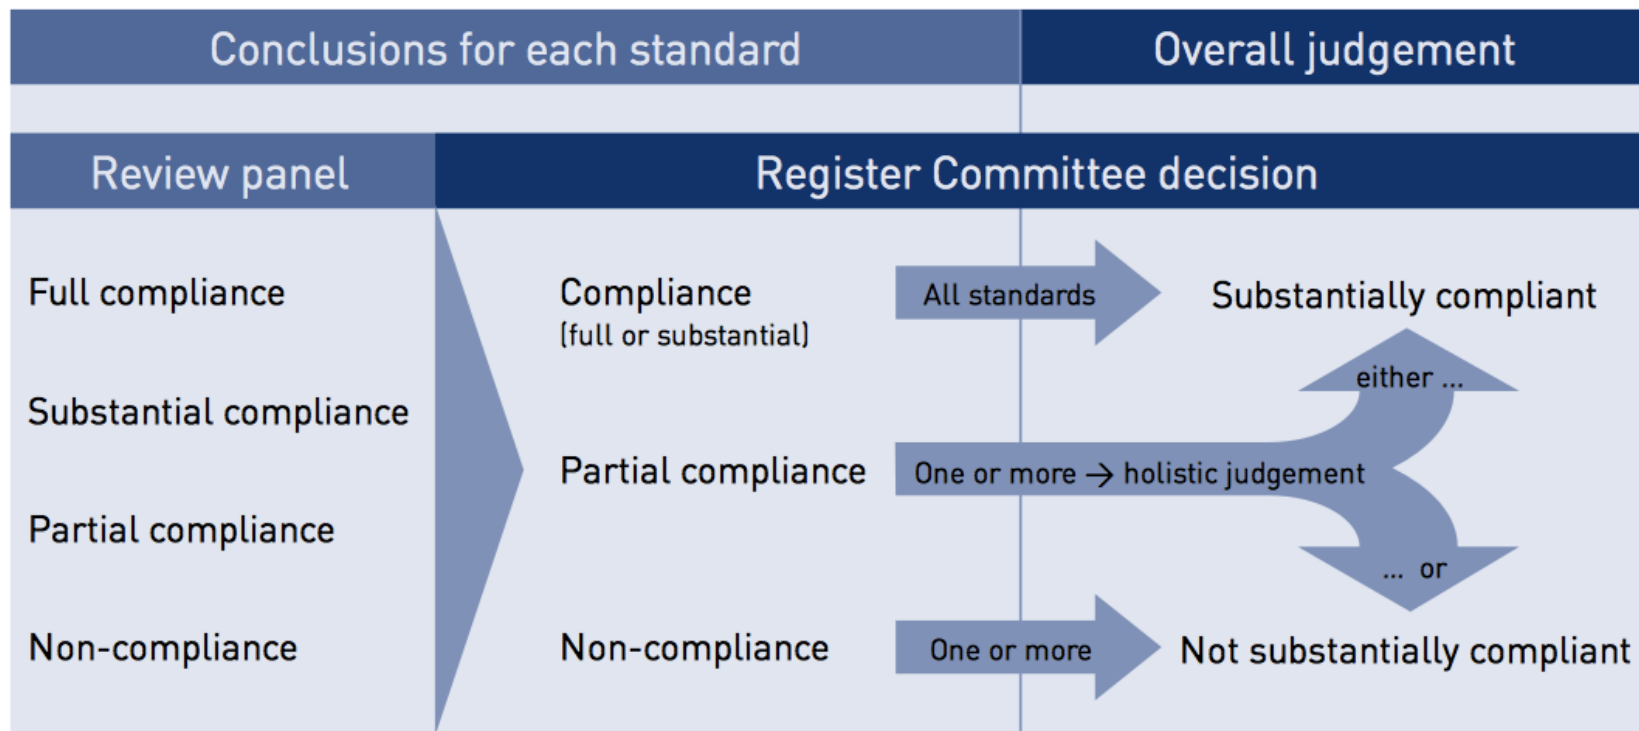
Conclusions for each standard

Overall judgement

Review panel

Register Committee decision

Full compliance

Substantial compliance

Partial compliance

Non-compliance

Compliance (full or substantial)

All standards

Substantially compliant

either ...

Partial compliance

One or more → holistic judgement

... or

Non-compliance

One or more

Not substantially compliant